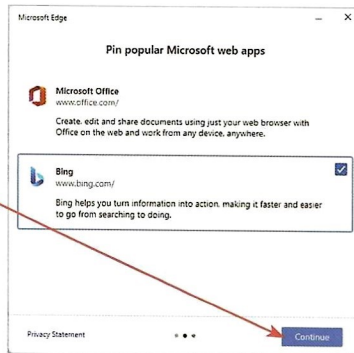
Microsoft Edge

Pin popular Microsoft web apps

Microsoft Office
www.office.com/

Create, edit and share documents using just your web browser with Office on the web and work from any device, anywhere.

Bing
www.bing.com/

Bing helps you turn information into action, making it faster and easier to go from searching to doing.

Privacy Statement

Continue